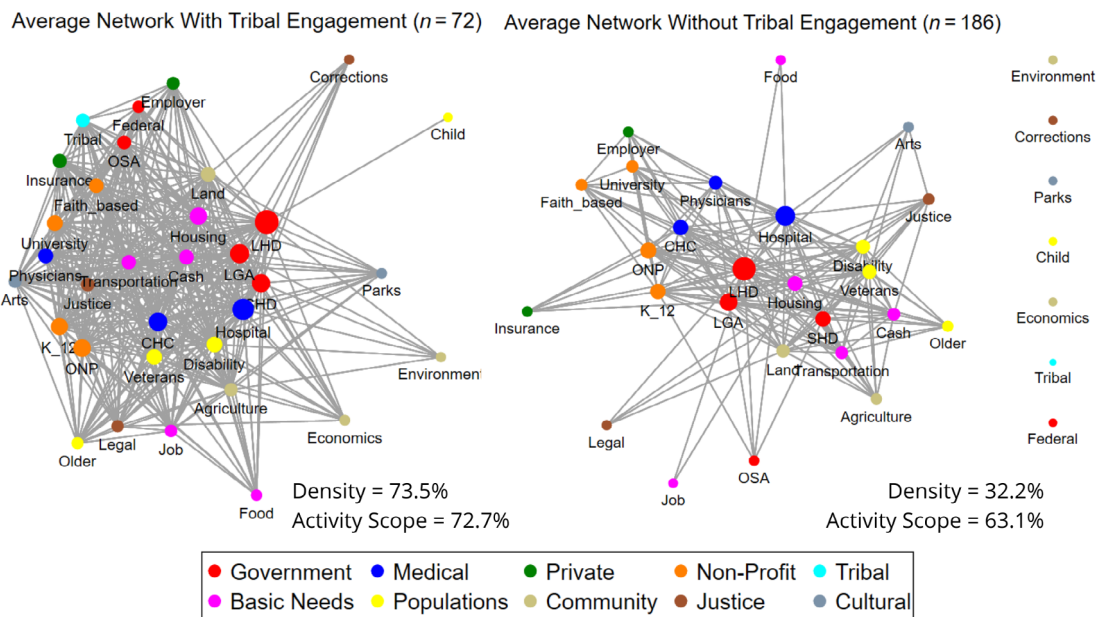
Average Network With Tribal Engagement ($n = 72$)

Corrections
Employer
Federal
Tribal
OSA
Child
Insurance
Land
Faith_based
Housing
LHD
University
LGA
Cash
Physicians
Transportation
Arts
Justice
SHD
Parks
Hospital
K_12
CHC
ONP
Disability
Veterans
Environment
Agriculture
Legal
Economics
Older
Job
Food

Density = 73.5%
Activity Scope = 72.7%

Average Network Without Tribal Engagement ($n = 186$)

Food
Environment
Arts
Corrections
Employer
University
Physicians
Faith_based
Justice
Parks
Hospital
CHC
Disability
Child
ONP
LHD
Veterans
Housing
Insurance
K_12
LGA
Economics
SHD
Cash
Older
Land
Transportation
Tribal
Agriculture
Legal
Federal
OSA
Job

Density = 32.2%
Activity Scope = 63.1%

Government
Medical
Private
Non-Profit
Tribal
Basic Needs
Populations
Community
Justice
Cultural